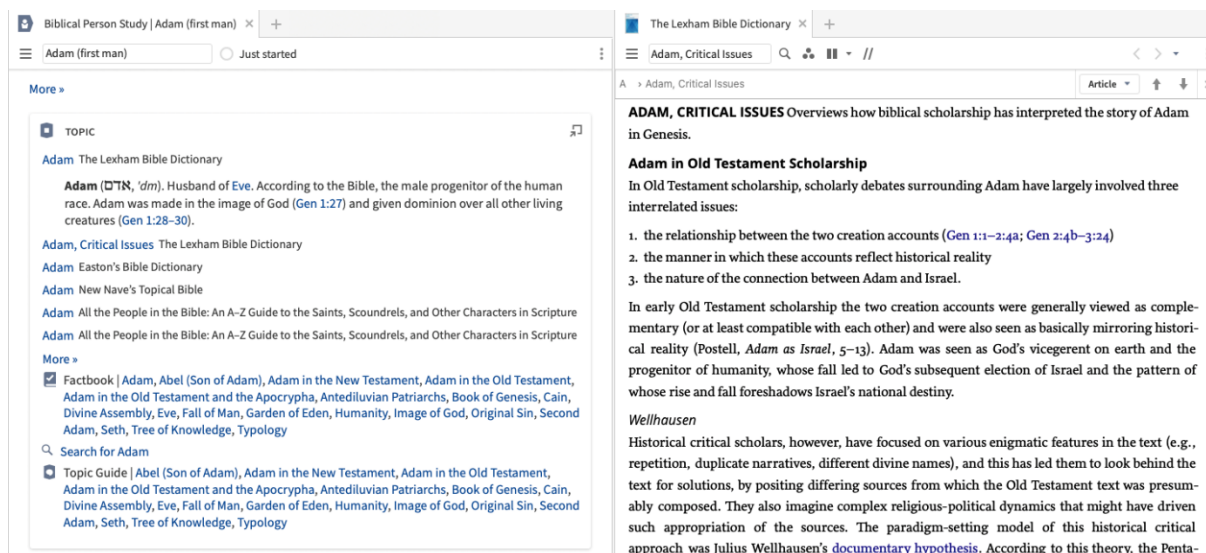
Biblical Person Study | Adam (first man) × +

Adam (first man) Just started

More »

TOPIC

Adam The Lexham Bible Dictionary

**Adam** (אדם, *'dm*). Husband of Eve. According to the Bible, the male progenitor of the human race. Adam was made in the image of God (Gen 1:27) and given dominion over all other living creatures (Gen 1:28–30).

Adam, Critical Issues The Lexham Bible Dictionary

Adam Easton's Bible Dictionary

Adam New Nave's Topical Bible

Adam All the People in the Bible: An A–Z Guide to the Saints, Scoundrels, and Other Characters in Scripture

Adam All the People in the Bible: An A–Z Guide to the Saints, Scoundrels, and Other Characters in Scripture

More »

Factbook | Adam, Abel (Son of Adam), Adam in the New Testament, Adam in the Old Testament, Adam in the Old Testament and the Apocrypha, Antediluvian Patriarchs, Book of Genesis, Cain, Divine Assembly, Eve, Fall of Man, Garden of Eden, Humanity, Image of God, Original Sin, Second Adam, Seth, Tree of Knowledge, Typology

Search for Adam

Topic Guide | Abel (Son of Adam), Adam in the New Testament, Adam in the Old Testament, Adam in the Old Testament and the Apocrypha, Antediluvian Patriarchs, Book of Genesis, Cain, Divine Assembly, Eve, Fall of Man, Garden of Eden, Humanity, Image of God, Original Sin, Second Adam, Seth, Tree of Knowledge, Typology

The Lexham Bible Dictionary × +

Adam, Critical Issues

A › Adam, Critical Issues

Article

**ADAM, CRITICAL ISSUES** Overviews how biblical scholarship has interpreted the story of Adam in Genesis.

**Adam in Old Testament Scholarship**

In Old Testament scholarship, scholarly debates surrounding Adam have largely involved three interrelated issues:

1. the relationship between the two creation accounts (Gen 1:1–2:4a; Gen 2:4b–3:24)
2. the manner in which these accounts reflect historical reality
3. the nature of the connection between Adam and Israel.

In early Old Testament scholarship the two creation accounts were generally viewed as complementary (or at least compatible with each other) and were also seen as basically mirroring historical reality (Postell, *Adam as Israel*, 5–13). Adam was seen as God's vicegerent on earth and the progenitor of humanity, whose fall led to God's subsequent election of Israel and the pattern of whose rise and fall foreshadows Israel's national destiny.

*Wellhausen*

Historical critical scholars, however, have focused on various enigmatic features in the text (e.g., repetition, duplicate narratives, different divine names), and this has led them to look behind the text for solutions, by positing differing sources from which the Old Testament text was presumably composed. They also imagine complex religious-political dynamics that might have driven such appropriation of the sources. The paradigm-setting model of this historical critical approach was Julius Wellhausen's documentary hypothesis. According to this theory, the Penta-